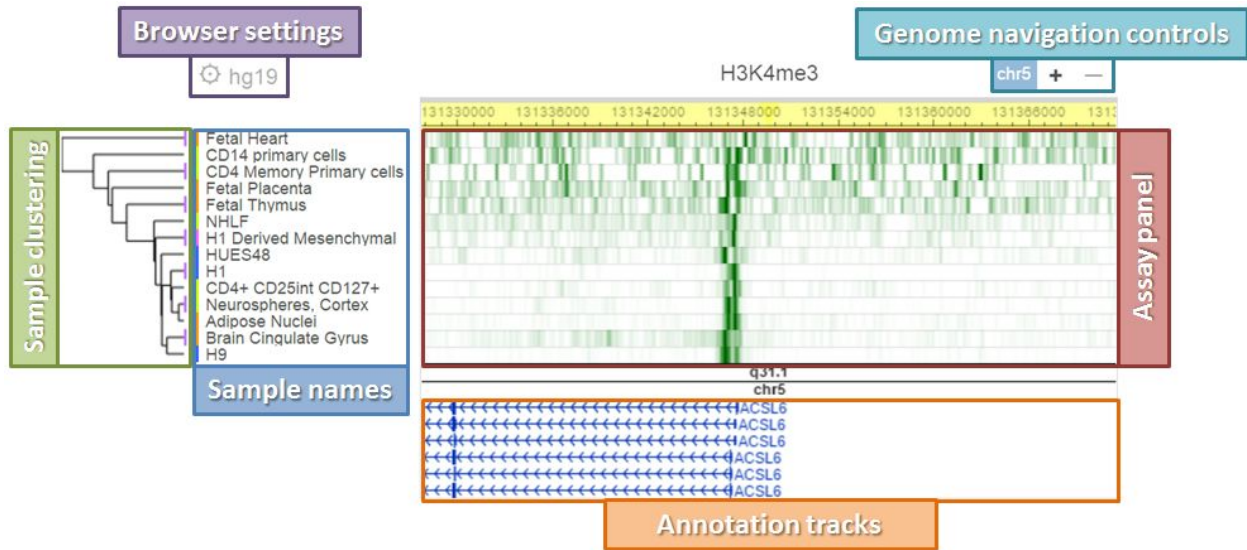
Browser settings

hg19

H3K4me3

Genome navigation controls

chr5 + —

131330000 131336000 131342000 131348000 131354000 131360000 131366000 1313

Sample clustering

Fetal Heart
CD14 primary cells
CD4 Memory Primary cells
Fetal Placenta
Fetal Thymus
NHLF
H1 Derived Mesenchymal
HUES48
H1
CD4+ CD25int CD127+
Neurospheres, Cortex
Adipose Nuclei
Brain Cingulate Gyrus
H9

Assay panel

Sample names

q31.1
chr5

ACSL6
ACSL6
ACSL6
ACSL6
ACSL6
ACSL6

Annotation tracks